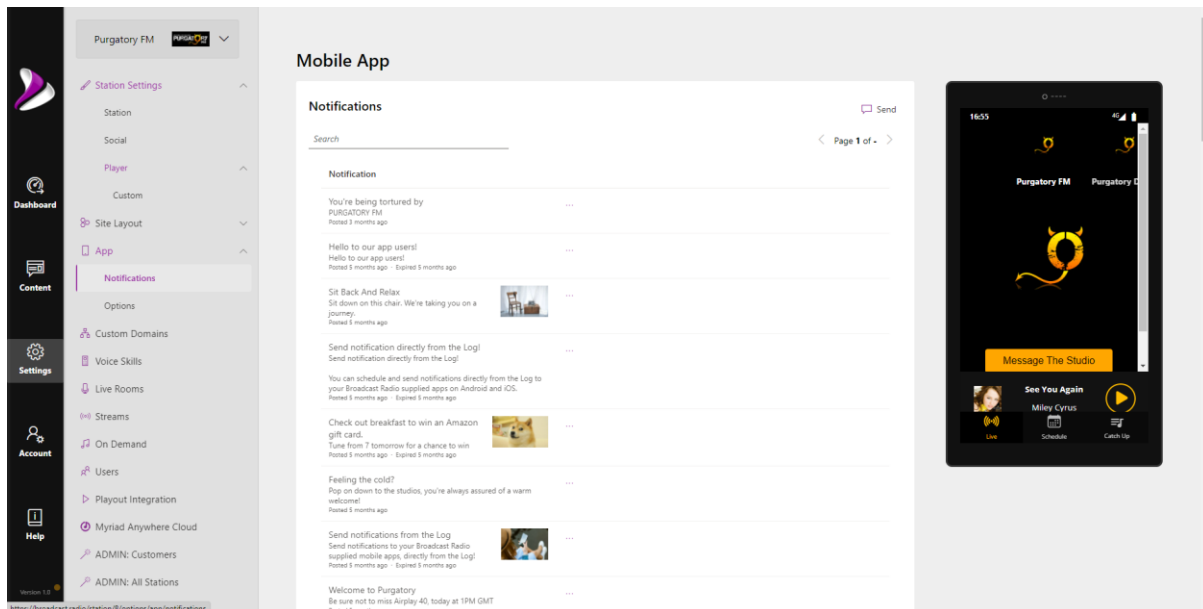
Dashboard
Content
Settings
Account
Help
Version 1.0

Purgatory FM

Station Settings
Station
Social
Player
Custom
Site Layout
App
Notifications
Options
Custom Domains
Voice Skills
Live Rooms
Streams
On Demand
Users
Playout Integration
Myriad Anywhere Cloud
ADMIN: Customers
ADMIN: All Stations

Mobile App

Notifications
Send
Search
Page 1 of

Notification

You're being tortured by
PURGATORY FM
Posted 3 months ago
...

Hello to our app users!
Hello to our app users!
Posted 5 months ago · Expired 5 months ago
...

Sit Back And Relax
Sit down on this chair. We're taking you on a journey.
Posted 5 months ago
...

Send notification directly from the Log!
Send notification directly from the Log!

You can schedule and send notifications directly from the Log to your Broadcast Radio supplied apps on Android and iOS.
Posted 5 months ago · Expired 5 months ago
...

Check out breakfast to win an Amazon gift card.
Tune from 7 tomorrow for a chance to win
Posted 5 months ago · Expired 5 months ago
...

Feeling the cold?
Pop on down to the studios, you're always assured of a warm welcome!
Posted 5 months ago
...

Send notifications from the Log
Send notifications to your Broadcast Radio supplied mobile apps, directly from the Log!
Posted 5 months ago · Expired 5 months ago
...

Welcome to Purgatory
Be sure not to miss Airplay 40, today at 1PM GMT
...

16:55
Purgatory FM
Purgatory D
Message The Studio
See You Again
Miley Cyrus
Live
Schedule
Catch Up

https://broadcast.radio/station/8/options/app/notifications